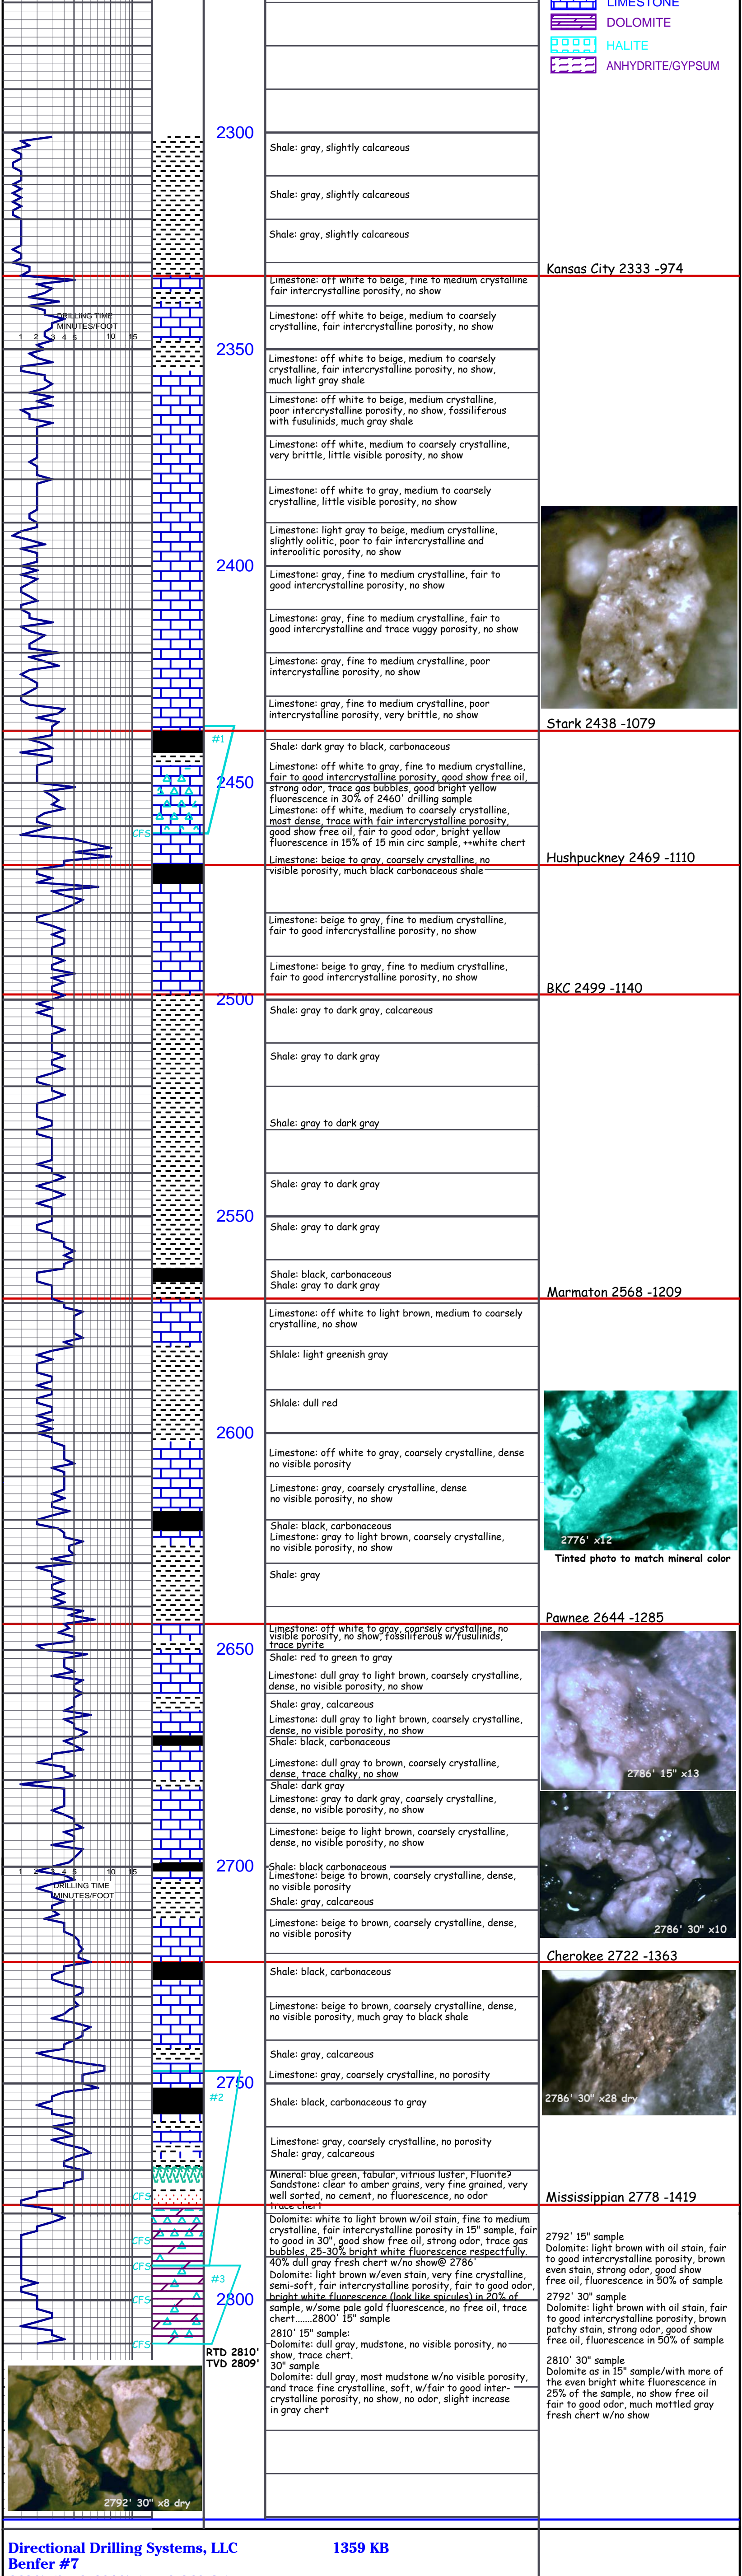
LIMESTONE
DOLOMITE
HALITE
ANHYDRITE/GYPSUM

DRILLING TIME MINUTES/FOOT
1 2 3 4 5 10 15

2300
Shale: gray, slightly calcareous
Shale: gray, slightly calcareous
Shale: gray, slightly calcareous
Kansas City 2333 -974
Limestone: off white to beige, fine to medium crystalline fair intercrystalline porosity, no show
Limestone: off white to beige, medium to coarsely crystalline, fair intercrystalline porosity, no show
2350
Limestone: off white to beige, medium to coarsely crystalline, fair intercrystalline porosity, no show, much light gray shale
Limestone: off white to beige, medium crystalline, poor intercrystalline porosity, no show, fossiliferous with fusulinids, much gray shale
Limestone: off white, medium to coarsely crystalline, very brittle, little visible porosity, no show
Limestone: off white to gray, medium to coarsely crystalline, little visible porosity, no show
Limestone: light gray to beige, medium crystalline, slightly oolitic, poor to fair intercrystalline and interoolitic porosity, no show
2400
Limestone: gray, fine to medium crystalline, fair to good intercrystalline porosity, no show
Limestone: gray, fine to medium crystalline, fair to good intercrystalline and trace vuggy porosity, no show
Limestone: gray, fine to medium crystalline, poor intercrystalline porosity, no show
Limestone: gray, fine to medium crystalline, poor intercrystalline porosity, very brittle, no show
Stark 2438 -1079
#1
Shale: dark gray to black, carbonaceous
2450
Limestone: off white to gray, fine to medium crystalline, fair to good intercrystalline porosity, good show free oil, strong odor, trace gas bubbles, good bright yellow fluorescence in 30% of 2460' drilling sample
Limestone: off white, medium to coarsely crystalline, most dense, trace with fair intercrystalline porosity, good show free oil, fair to good odor, bright yellow fluorescence in 15% of 15 min circ sample, ++white chert
CFS
Limestone: beige to gray, coarsely crystalline, no visible porosity, much black carbonaceous shale
Hushpuckney 2469 -1110
Limestone: beige to gray, fine to medium crystalline, fair to good intercrystalline porosity, no show
Limestone: beige to gray, fine to medium crystalline, fair to good intercrystalline porosity, no show
BKC 2499 -1140
2500
Shale: gray to dark gray, calcareous
Shale: gray to dark gray
Shale: gray to dark gray
Shale: gray to dark gray
2550
Shale: gray to dark gray
Shale: black, carbonaceous
Shale: gray to dark gray
Marmaton 2568 -1209
Limestone: off white to light brown, medium to coarsely crystalline, no show
Shlale: light greenish gray
Shlale: dull red
2600
Limestone: off white to gray, coarsely crystalline, dense no visible porosity
Limestone: gray, coarsely crystalline, dense no visible porosity, no show
Shale: black, carbonaceous
Limestone: gray to light brown, coarsely crystalline, no visible porosity, no show
Shale: gray
2776' x12
Tinted photo to match mineral color
Pawnee 2644 -1285
Limestone: off white to gray, coarsely crystalline, no visible porosity, no show, fossiliferous w/fusulinids, trace pyrite
2650
Shale: red to green to gray
Limestone: dull gray to light brown, coarsely crystalline, dense, no visible porosity, no show
Shale: gray, calcareous
Limestone: dull gray to light brown, coarsely crystalline, dense, no visible porosity, no show
Shale: black, carbonaceous
Limestone: dull gray to brown, coarsely crystalline, dense, trace chalky, no show
Shale: dark gray
Limestone: gray to dark gray, coarsely crystalline, dense, no visible porosity, no show
2786' 15" x13
Limestone: beige to light brown, coarsely crystalline, dense, no visible porosity, no show
2700
Shale: black carbonaceous
Limestone: beige to brown, coarsely crystalline, dense, no visible porosity
Shale: gray, calcareous
2786' 30" x10
DRILLING TIME MINUTES/FOOT
1 2 3 4 5 10 15
Limestone: beige to brown, coarsely crystalline, dense, no visible porosity
Cherokee 2722 -1363
Shale: black, carbonaceous
Limestone: beige to brown, coarsely crystalline, dense, no visible porosity, much gray to black shale
Shale: gray, calcareous
Limestone: gray, coarsely crystalline, no porosity
2750
#2
Shale: black, carbonaceous to gray
2786' 30" x28 dry
Limestone: gray, coarsely crystalline, no porosity
Shale: gray, calcareous
Mineral: blue green, tabular, vitrious luster, Fluorite?
Sandstone: clear to amber grains, very fine grained, very well sorted, no cement, no fluorescence, no odor
trace chert
Mississippian 2778 -1419
CFS
Dolomite: white to light brown w/oil stain, fine to medium crystalline, fair intercrystalline porosity in 15" sample, fair to good in 30", good show free oil, strong odor, trace gas bubbles, 25-30% bright white fluorescence respectfully.
40% dull gray fresh chert w/no show@ 2786'
CFS
Dolomite: light brown w/even stain, very fine crystalline, semi-soft, fair intercrystalline porosity, fair to good odor, bright white fluorescence (look like spicules) in 20% of sample, w/some pale gold fluorescence, no free oil, trace chert.......2800' 15" sample
#3
2800
CFS
2810' 15" sample:
Dolomite: dull gray, mudstone, no visible porosity, no show, trace chert.
30" sample
Dolomite: dull gray, most mudstone w/no visible porosity, and trace fine crystalline, soft, w/fair to good inter-crystalline porosity, no show, no odor, slight increase in gray chert
CFS
RTD 2810'
TVD 2809'
2792' 15" sample
Dolomite: light brown with oil stain, fair to good intercrystalline porosity, brown even stain, strong odor, good show free oil, fluorescence in 50% of sample
2792' 30" sample
Dolomite: light brown with oil stain, fair to good intercrystalline porosity, brown patchy stain, strong odor, good show free oil, fluorescence in 50% of sample
2810' 30" sample
Dolomite as in 15" sample/with more of the even bright white fluorescence in 25% of the sample, no show free oil fair to good odor, much mottled gray fresh chert w/no show
2792' 30" x8 dry
Directional Drilling Systems, LLC
1359 KB
Benfer #7